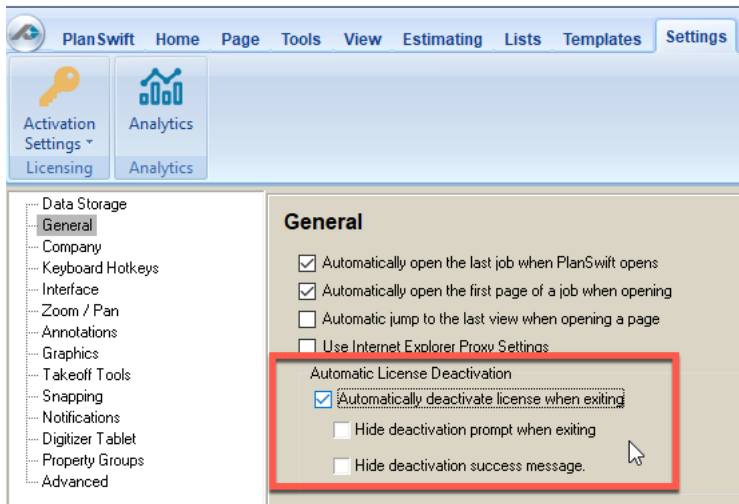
PlanSwift Home Page Tools View Estimating Lists Templates Settings

Activation Settings
Licensing

Analytics
Analytics

Data Storage
General
Company
Keyboard Hotkeys
Interface
Zoom / Pan
Annotations
Graphics
Takeoff Tools
Snapping
Notifications
Digitizer Tablet
Property Groups
Advanced

General

Automatically open the last job when PlanSwift opens
Automatically open the first page of a job when opening
Automatic jump to the last view when opening a page
Use Internet Explorer Proxy Settings

Automatic License Deactivation
Automatically deactivate license when exiting
Hide deactivation prompt when exiting
Hide deactivation success message.